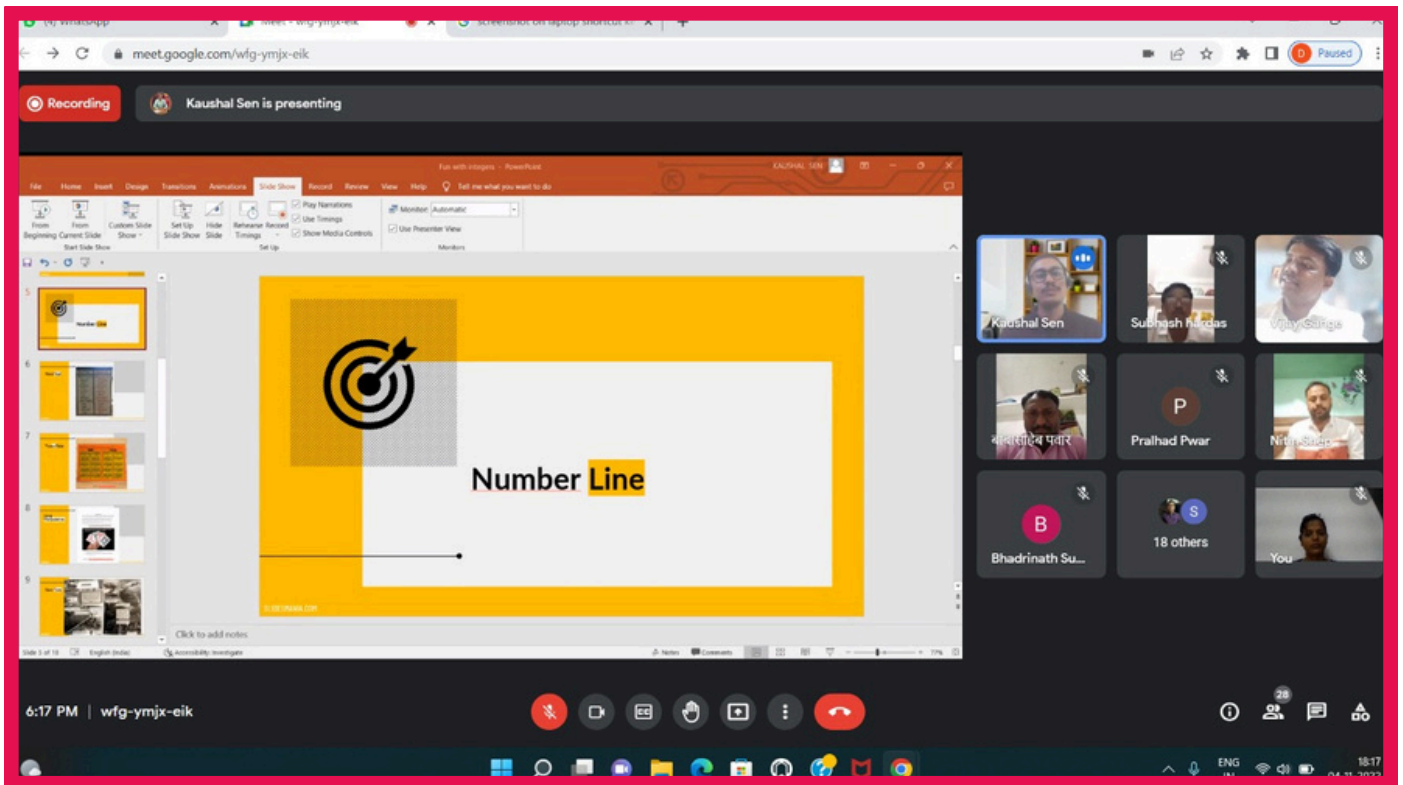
(4) WhatsApp
Meet - wfg-ymjx-eik
screenshot on laptop shortcut k
meet.google.com/wfg-ymjx-eik
Paused
Recording
Kaushal Sen is presenting

Fun with integers - PowerPoint
KAUSHAL SEN
File Home Insert Design Transitions Animations Slide Show Record Review View Help Tell me what you want to do
From Beginning From Current Slide Custom Slide Show
Start Slide Show
Set Up Slide Show Hide Slide Rehearse Timings Record
Play Narrations
Use Timings
Show Media Controls
Set Up
Monitor: Automatic
Use Presenter View
Monitors

Number Line

Number Line
SLIDESMANIA.COM
Click to add notes
Slide 5 of 18 English (India) Accessibility: Investigate
Notes Comments 77%

Kaushal Sen
Subhash Haridas
Vijay Gange
बाबासाहेब पवार
P
Pralhad Pwar
Nitin Shep
B
Bhadrinath Su...
S
18 others
You

6:17 PM | wfg-ymjx-eik
28
ENG IN
18:17
04-11-2022